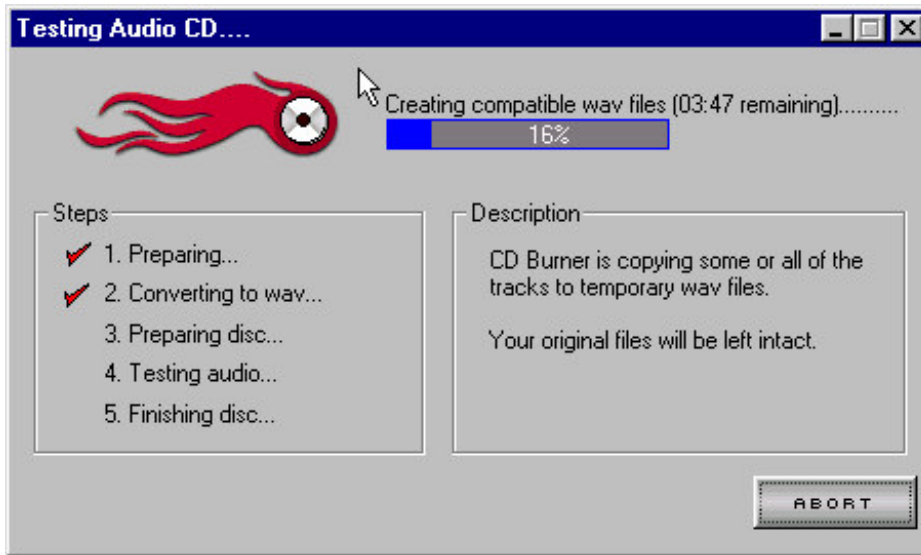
Testing Audio CD....

Creating compatible wav files (03:47 remaining)..........

16%

Steps

1. Preparing...

2. Converting to wav...

3. Preparing disc...

4. Testing audio...

5. Finishing disc...

Description

CD Burner is copying some or all of the tracks to temporary wav files.

Your original files will be left intact.

ABORT